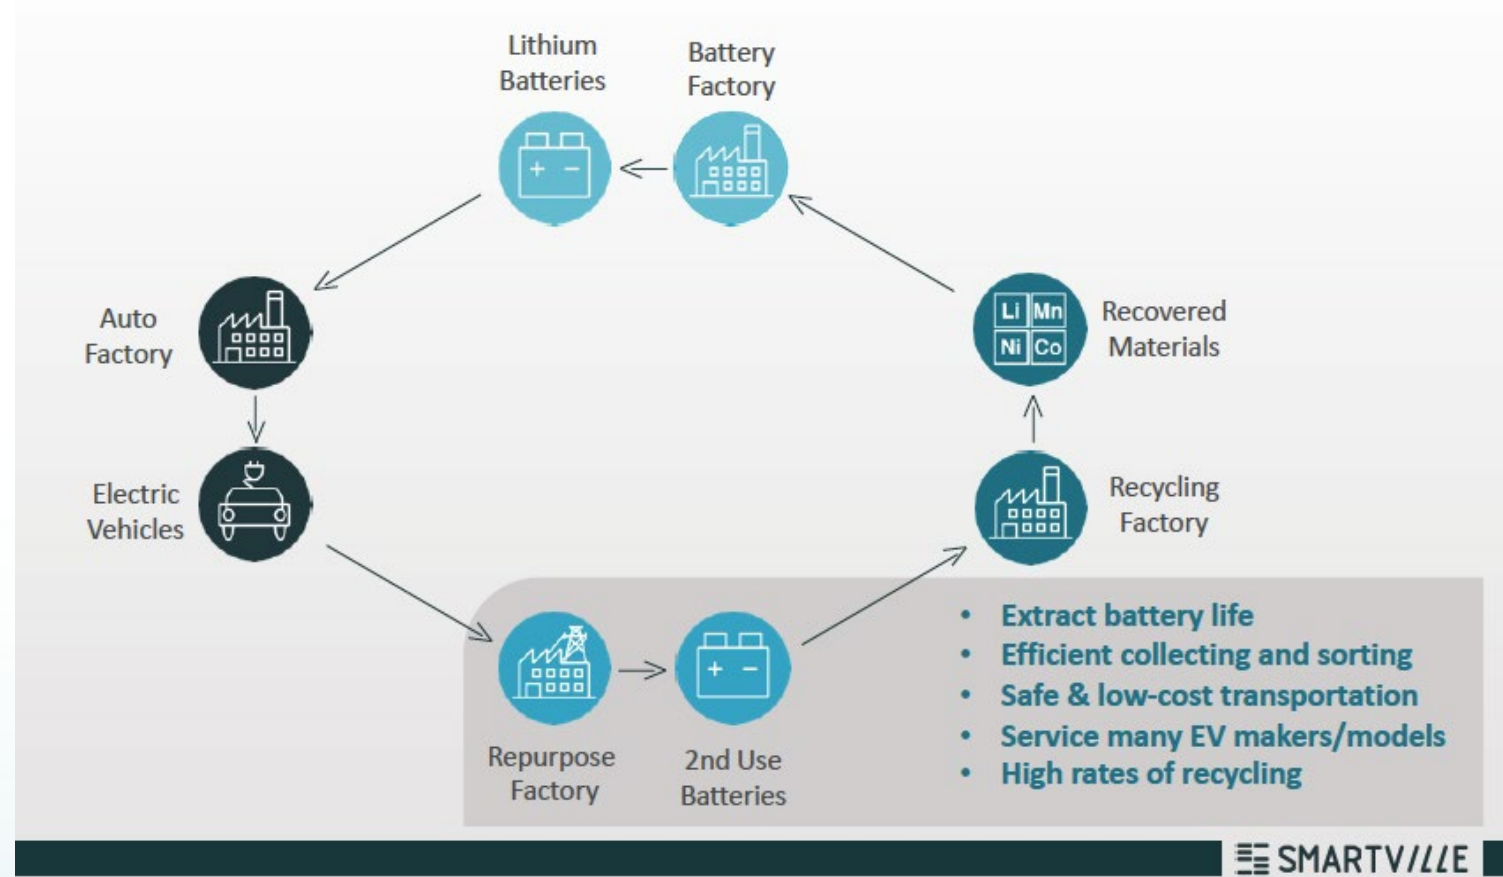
Lithium Batteries

Battery Factory

Auto Factory

Recovered Materials

Li Mn
Ni Co

Electric Vehicles

Recycling Factory

Repurpose Factory

2nd Use Batteries

- Extract battery life
- Efficient collecting and sorting
- Safe & low-cost transportation
- Service many EV makers/models
- High rates of recycling

SMARTVILLE